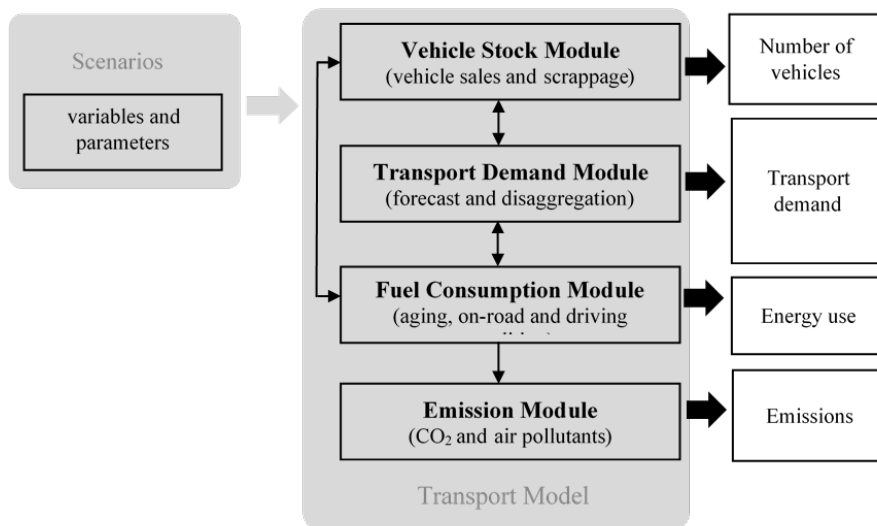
Scenarios

variables and parameters

Vehicle Stock Module
(vehicle sales and scrappage)

Number of vehicles

Transport Demand Module
(forecast and disaggregation)

Transport demand

Fuel Consumption Module
(aging, on-road and driving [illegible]

Energy use

Emission Module
($CO_2$ and air pollutants)

Emissions

Transport Model